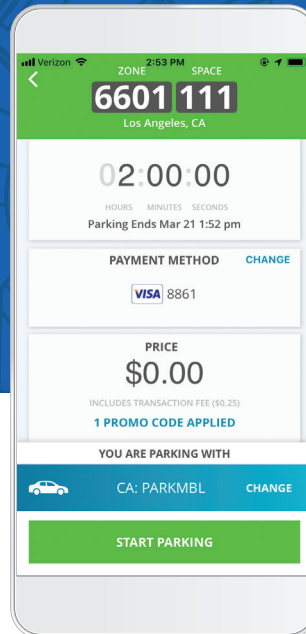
Verizon 2:53 PM
<
ZONE SPACE
6601 111
Los Angeles, CA

02:00:00
HOURS MINUTES SECONDS
Parking Ends Mar 21 1:52 pm

PAYMENT METHOD CHANGE
VISA 8861

PRICE
$0.00
INCLUDES TRANSACTION FEE ($0.25)
1 PROMO CODE APPLIED

YOU ARE PARKING WITH
CA: PARKMBL CHANGE

START PARKING